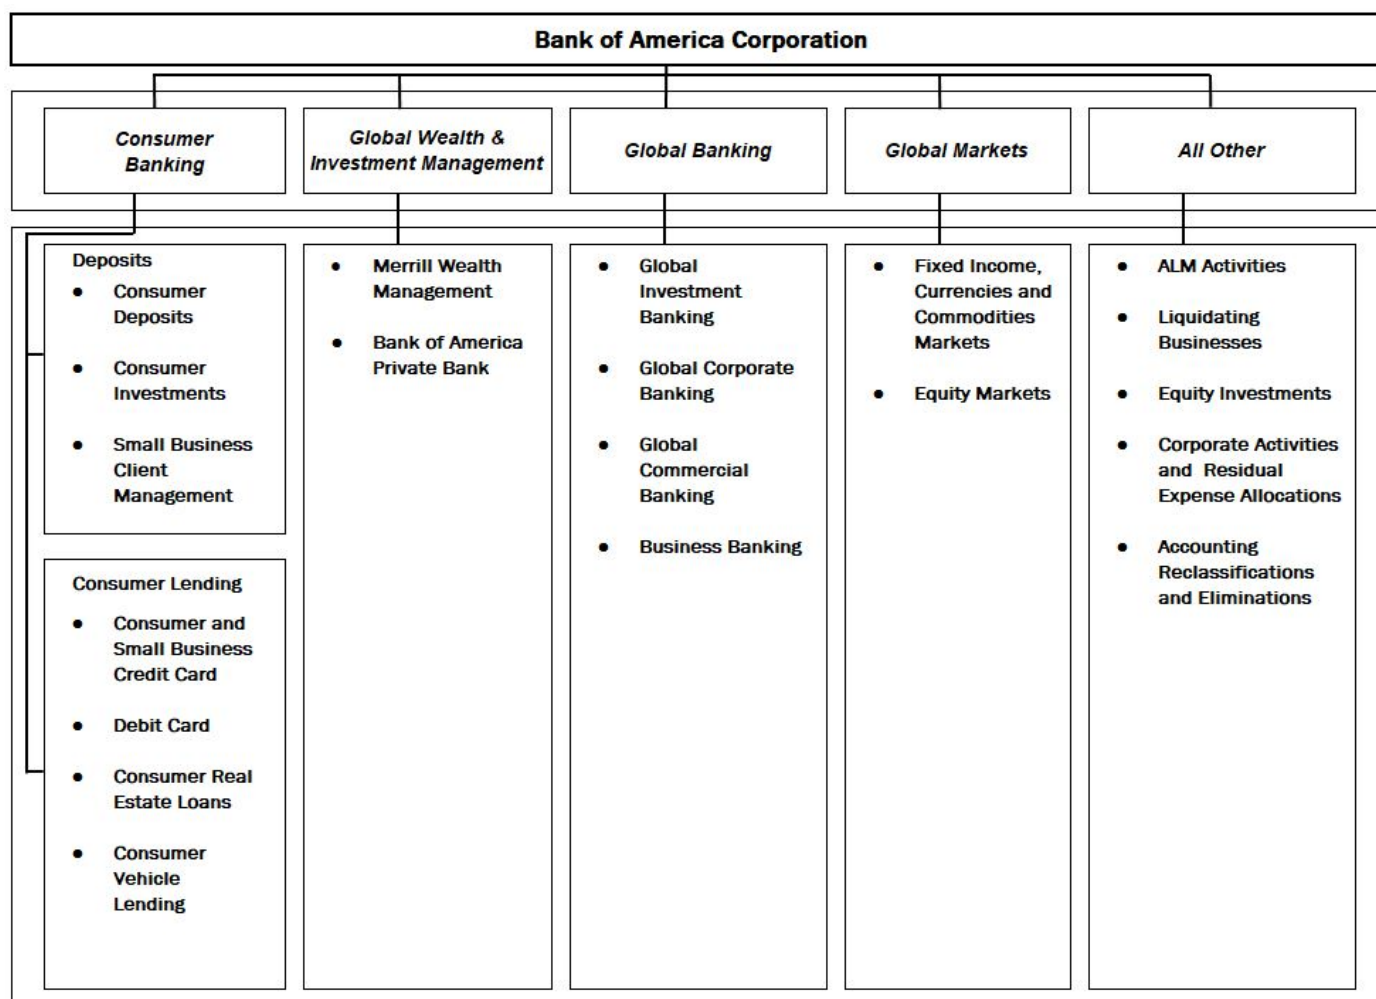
Bank of America Corporation

Consumer Banking

Global Wealth & Investment Management

Global Banking

Global Markets

All Other

Deposits
- Consumer Deposits
- Consumer Investments
- Small Business Client Management

Consumer Lending
- Consumer and Small Business Credit Card
- Debit Card
- Consumer Real Estate Loans
- Consumer Vehicle Lending

- Merrill Wealth Management
- Bank of America Private Bank

- Global Investment Banking
- Global Corporate Banking
- Global Commercial Banking
- Business Banking

- Fixed Income, Currencies and Commodities Markets
- Equity Markets

- ALM Activities
- Liquidating Businesses
- Equity Investments
- Corporate Activities and Residual Expense Allocations
- Accounting Reclassifications and Eliminations